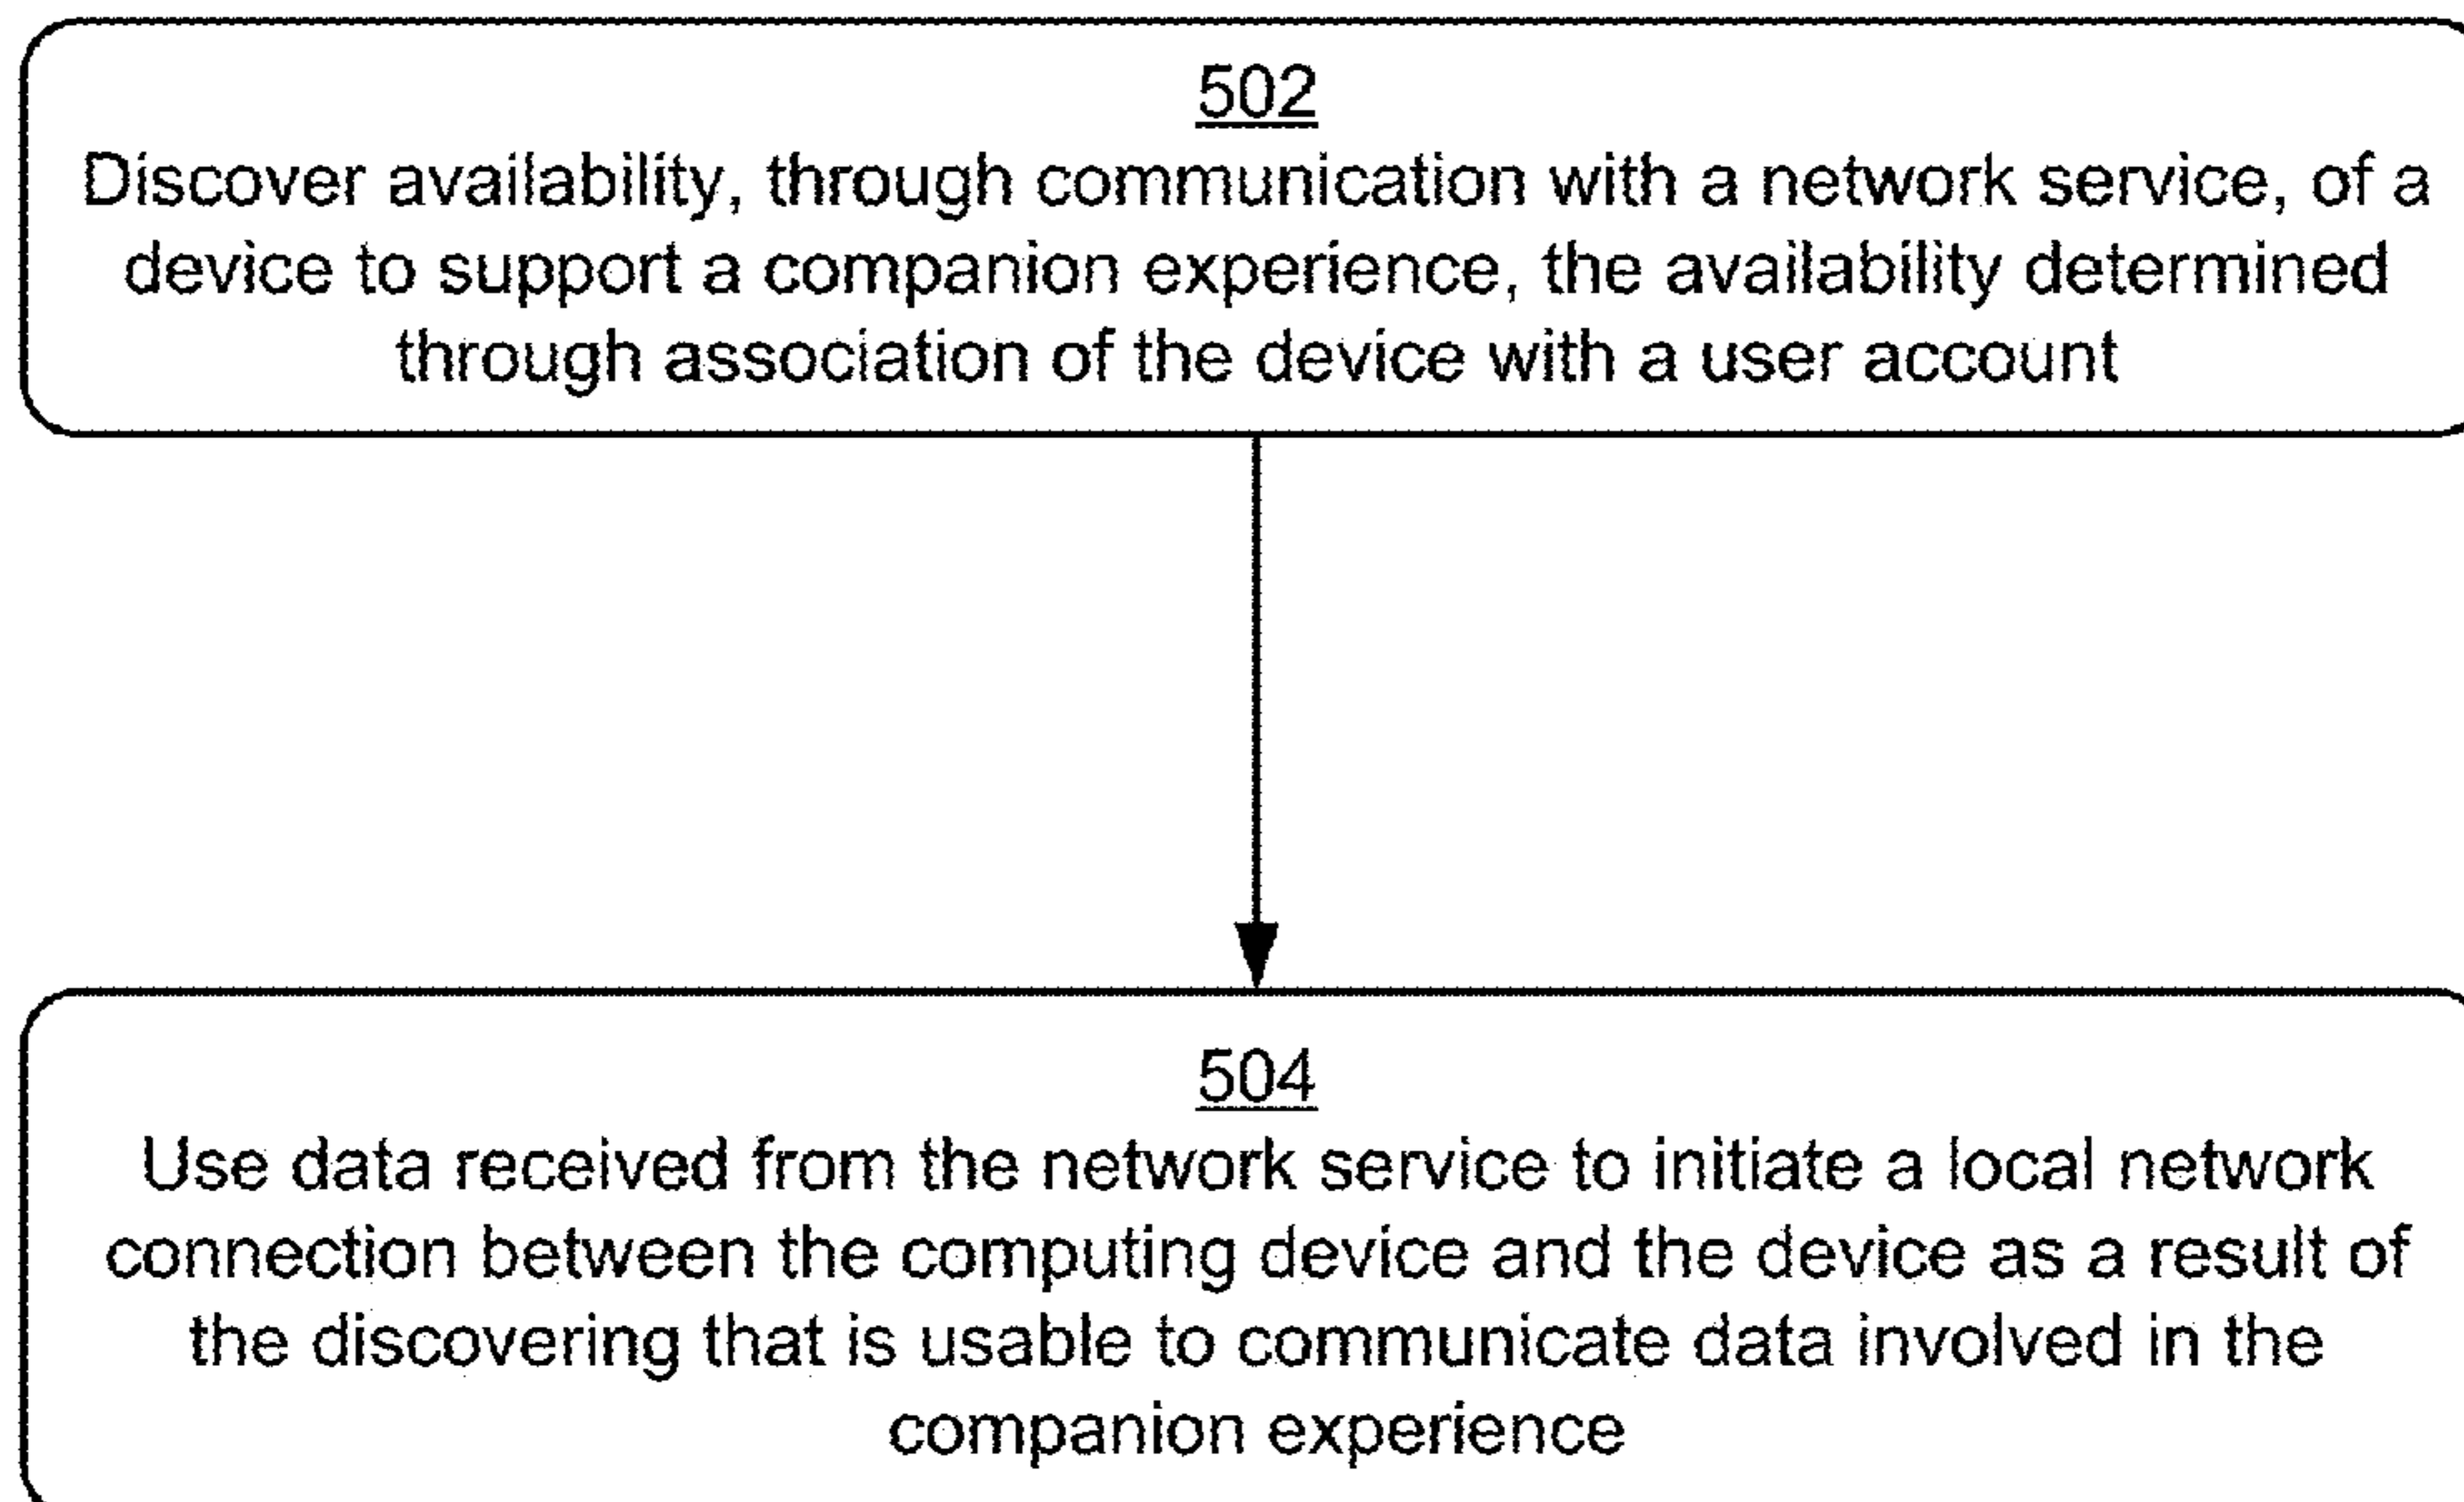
502
Discover availability, through communication with a network service, of a device to support a companion experience, the availability determined through association of the device with a user account

504
Use data received from the network service to initiate a local network connection between the computing device and the device as a result of the discovering that is usable to communicate data involved in the companion experience